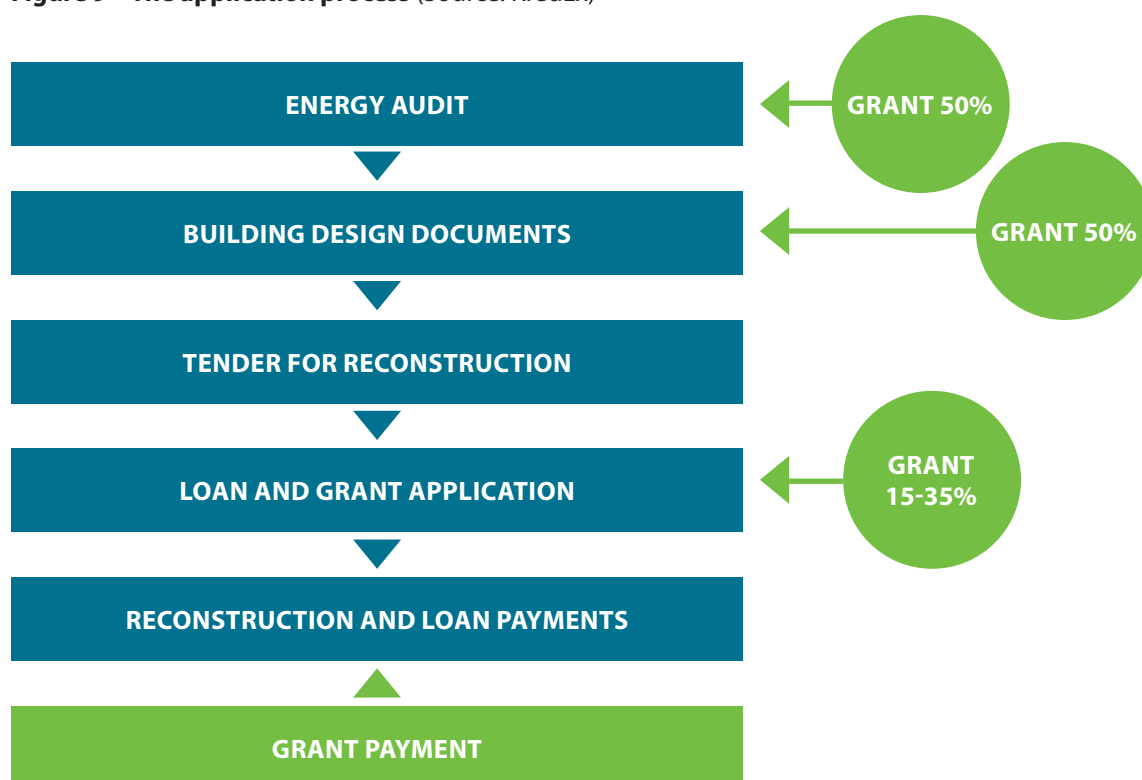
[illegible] The application process (Source: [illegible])

ENERGY AUDIT

GRANT 50%

BUILDING DESIGN DOCUMENTS

GRANT 50%

TENDER FOR RECONSTRUCTION

LOAN AND GRANT APPLICATION

GRANT 15-35%

RECONSTRUCTION AND LOAN PAYMENTS

GRANT PAYMENT